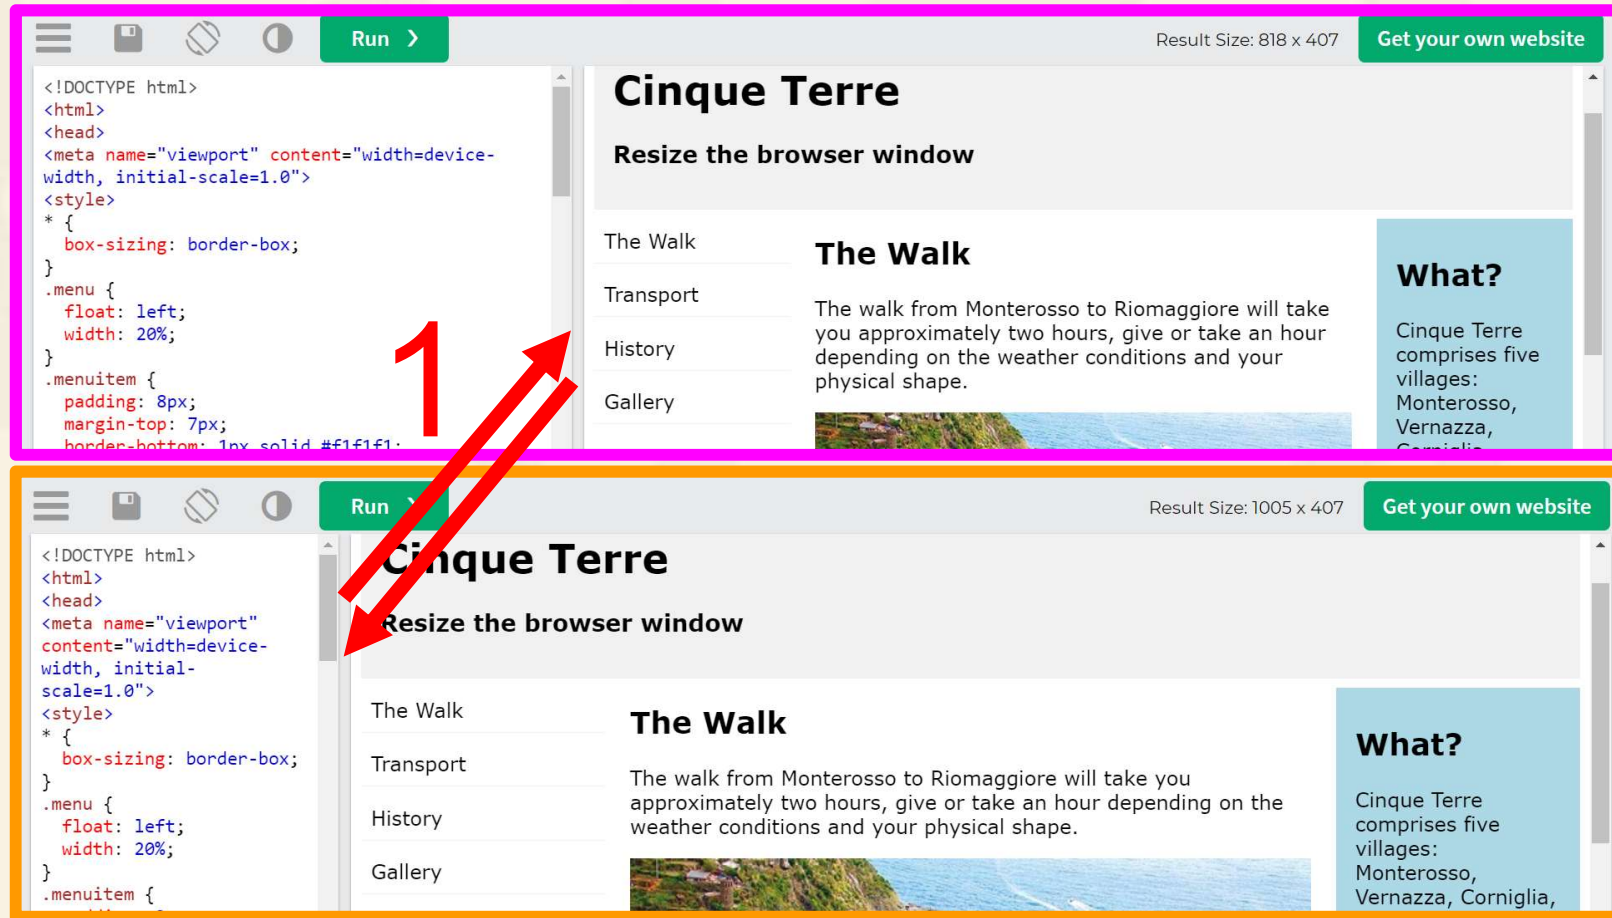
Run ❯

Result Size: 818 x 407

Get your own website

<!DOCTYPE html>
<html>
<head>
<meta name="viewport" content="width=device-width, initial-scale=1.0">
<style>
* {
  box-sizing: border-box;
}
.menu {
  float: left;
  width: 20%;
}
.menuitem {
  padding: 8px;
  margin-top: 7px;
  border-bottom: 1px solid #f1f1f1;

Cinque Terre

Resize the browser window

The Walk

Transport

History

Gallery

The Walk

The walk from Monterosso to Riomaggiore will take you approximately two hours, give or take an hour depending on the weather conditions and your physical shape.

What?

Cinque Terre comprises five villages: Monterosso, Vernazza, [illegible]

1

Run ❯

Result Size: 1005 x 407

Get your own website

<!DOCTYPE html>
<html>
<head>
<meta name="viewport" content="width=device-width, initial-scale=1.0">
<style>
* {
  box-sizing: border-box;
}
.menu {
  float: left;
  width: 20%;
}
.menuitem {

Cinque Terre

Resize the browser window

The Walk

Transport

History

Gallery

The Walk

The walk from Monterosso to Riomaggiore will take you approximately two hours, give or take an hour depending on the weather conditions and your physical shape.

What?

Cinque Terre comprises five villages: Monterosso, Vernazza, Corniglia,